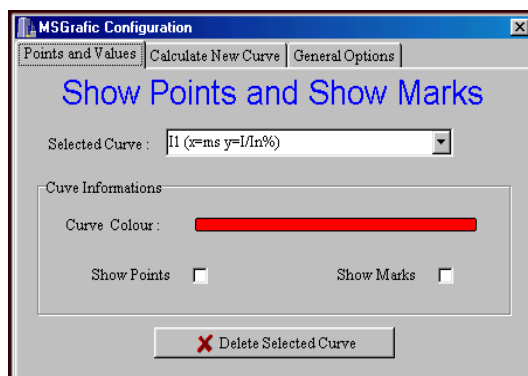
MSGrafic Configuration

Points and Values | Calculate New Curve | General Options

Show Points and Show Marks

Selected Curve : I1 (x=ms y=I/In%)

Cuve Informations

Curve Colour :

Show Points

Show Marks

Delete Selected Curve